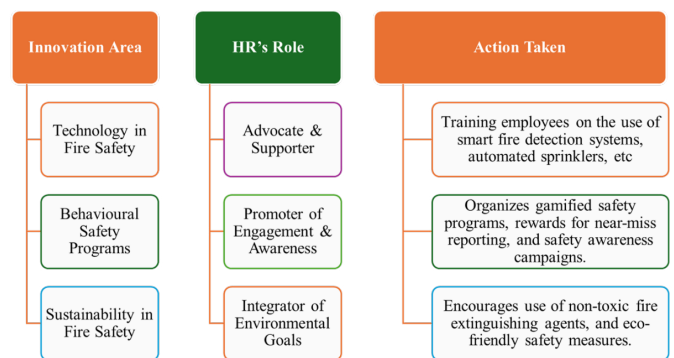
Innovation Area

Technology in Fire Safety

Behavioural Safety Programs

Sustainability in Fire Safety

HR’s Role

Advocate & Supporter

Promoter of Engagement & Awareness

Integrator of Environmental Goals

Action Taken

Training employees on the use of smart fire detection systems, automated sprinklers, etc

Organizes gamified safety programs, rewards for near-miss reporting, and safety awareness campaigns.

Encourages use of non-toxic fire extinguishing agents, and eco-friendly safety measures.